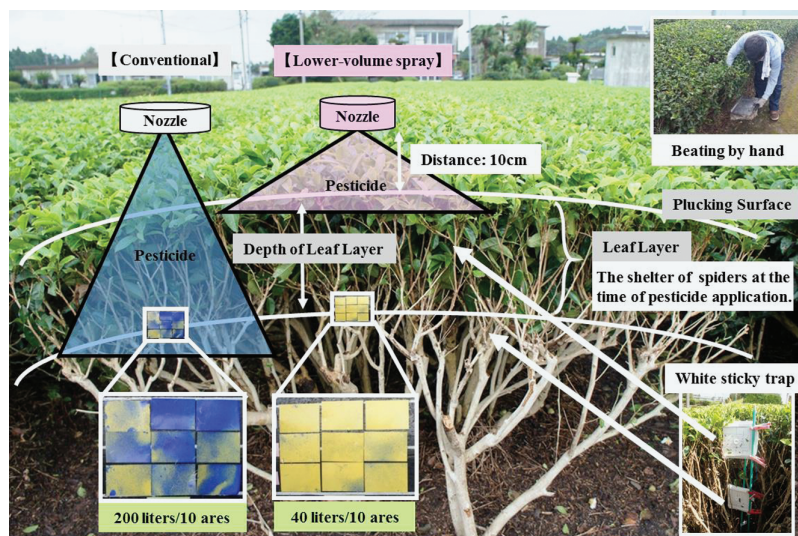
【Conventional】

【Lower-volume spray】

Nozzle

Nozzle

Beating by hand

Distance: 10cm

Pesticide

Plucking Surface

Pesticide

Depth of Leaf Layer

Leaf Layer

The shelter of spiders at the time of pesticide application.

White sticky trap

200 liters/10 ares

40 liters/10 ares